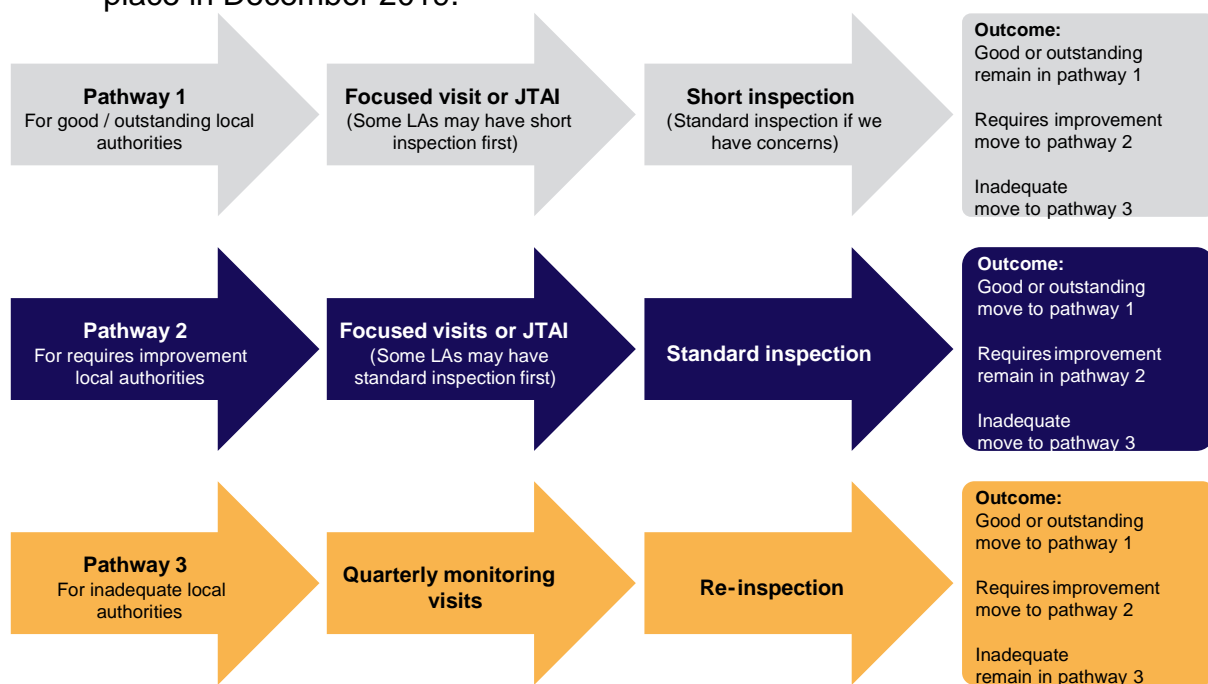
place in December 2018.

**Pathway 1**
For good / outstanding local authorities

**Focused visit or JTAI**
(Some LAs may have short inspection first)

**Short inspection**
(Standard inspection if we have concerns)

**Outcome:**
Good or outstanding remain in pathway 1

Requires improvement move to pathway 2

Inadequate move to pathway 3

**Pathway 2**
For requires improvement local authorities

**Focused visits or JTAI**
(Some LAs may have standard inspection first)

**Standard inspection**

**Outcome:**
Good or outstanding move to pathway 1

Requires improvement remain in pathway 2

Inadequate move to pathway 3

**Pathway 3**
For inadequate local authorities

**Quarterly monitoring visits**

**Re-inspection**

**Outcome:**
Good or outstanding move to pathway 1

Requires improvement move to pathway 2

Inadequate remain in pathway 3